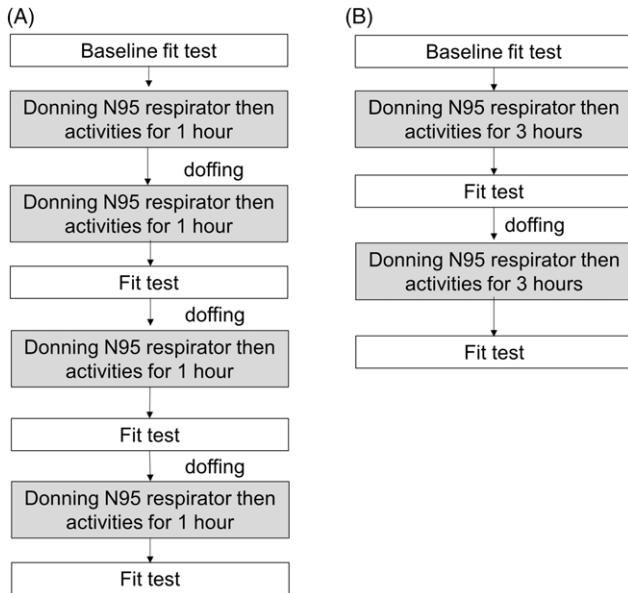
(A)

Baseline fit test

Donning N95 respirator then activities for 1 hour

doffing

Donning N95 respirator then activities for 1 hour

Fit test

doffing

Donning N95 respirator then activities for 1 hour

Fit test

doffing

Donning N95 respirator then activities for 1 hour

Fit test

(B)

Baseline fit test

Donning N95 respirator then activities for 3 hours

Fit test

doffing

Donning N95 respirator then activities for 3 hours

Fit test